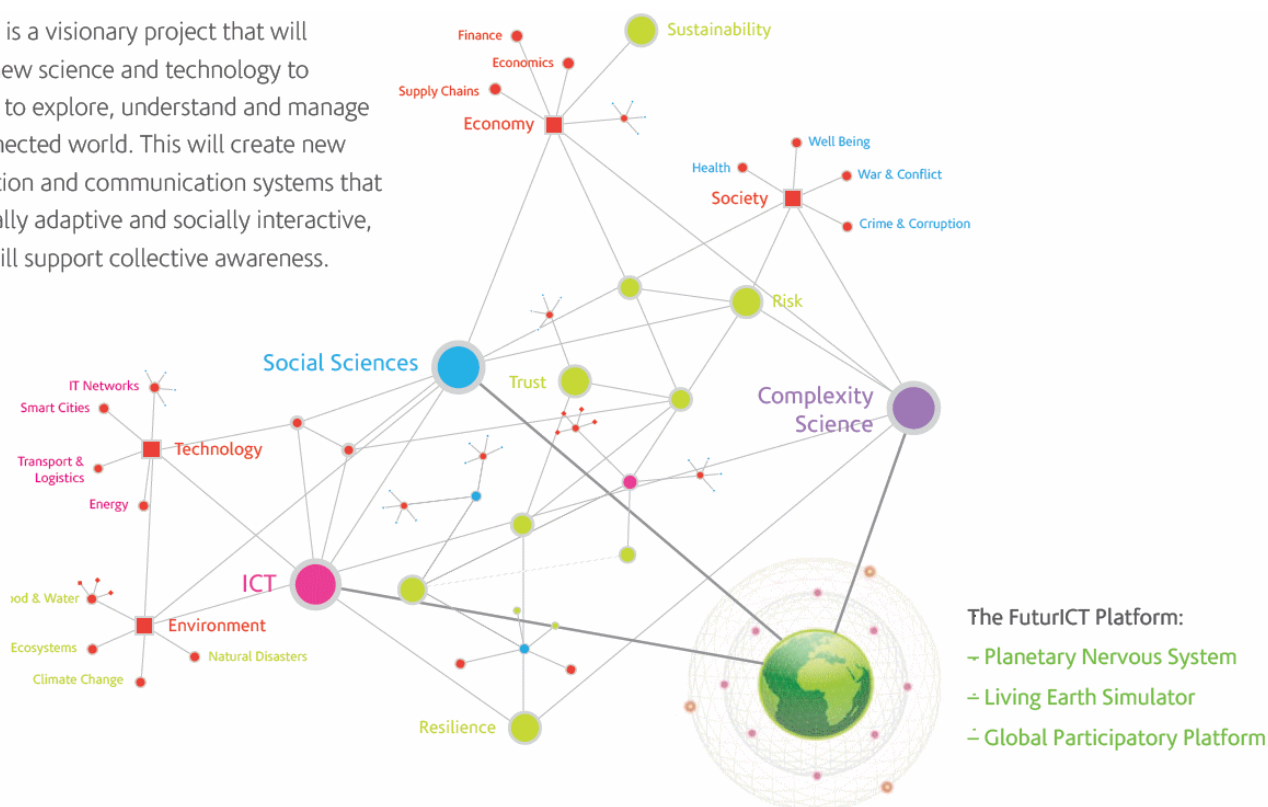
is a visionary project that will
ew science and technology to
to explore, understand and manage
nected world. This will create new
tion and communication systems that
ally adaptive and socially interactive,
ill support collective awareness.

Finance
Economics
Supply Chains
Economy
Sustainability
Well Being
Health
War & Conflict
Society
Crime & Corruption
Risk
Social Sciences
Trust
Complexity Science
IT Networks
Smart Cities
Technology
Transport & Logistics
Energy
ICT
ood & Water
Environment
Ecosystems
Natural Disasters
Climate Change
Resilience

The FuturICT Platform:
- Planetary Nervous System
- Living Earth Simulator
- Global Participatory Platform